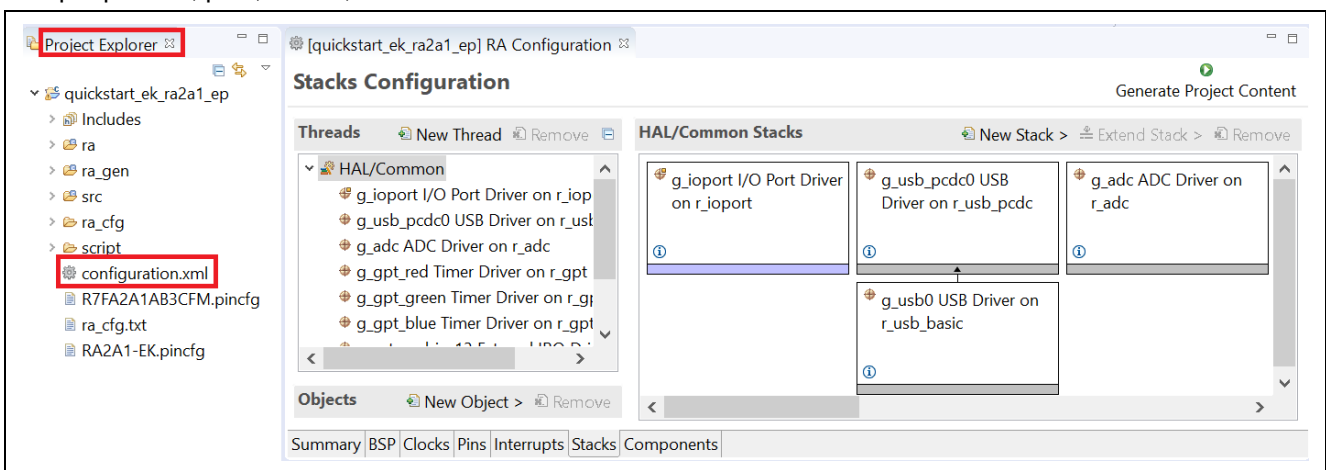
Project Explorer

quickstart_ek_ra2a1_ep
Includes
ra
ra_gen
src
ra_cfg
script
configuration.xml
R7FA2A1AB3CFM.pincfg
ra_cfg.txt
RA2A1-EK.pincfg

[quickstart_ek_ra2a1_ep] RA Configuration

Stacks Configuration

Generate Project Content

Threads New Thread Remove

HAL/Common
g_ioport I/O Port Driver on r_iop
g_usb_pcdc0 USB Driver on r_usb
g_adc ADC Driver on r_adc
g_gpt_red Timer Driver on r_gpt
g_gpt_green Timer Driver on r_gp
g_gpt_blue Timer Driver on r_gpt

Objects New Object > Remove

HAL/Common Stacks New Stack > Extend Stack > Remove

g_ioport I/O Port Driver on r_ioport

g_usb_pcdc0 USB Driver on r_usb_pcdc

g_adc ADC Driver on r_adc

g_usb0 USB Driver on r_usb_basic

Summary BSP Clocks Pins Interrupts Stacks Components